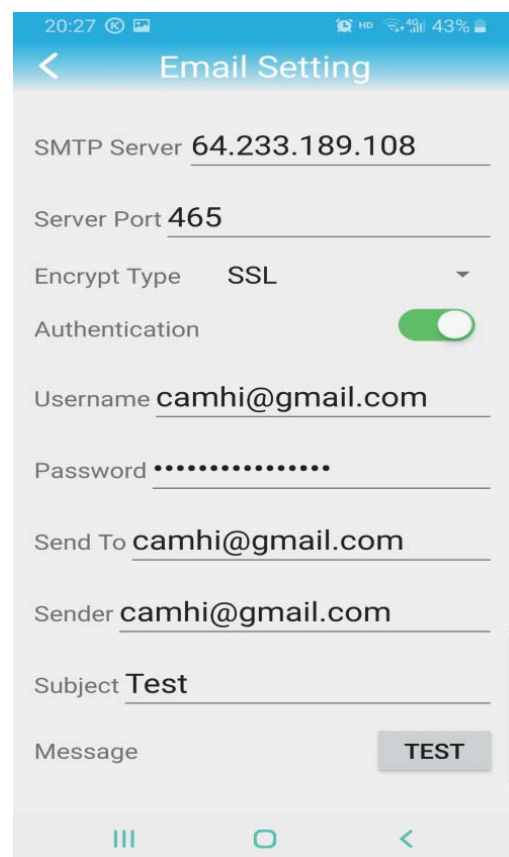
20:27 HD 4G 43%

<

Email Setting

SMTP Server 64.233.189.108

Server Port 465

Encrypt Type SSL

Authentication

Username camhi@gmail.com

Password •••••••••••••••

Send To camhi@gmail.com

Sender camhi@gmail.com

Subject Test

Message

TEST